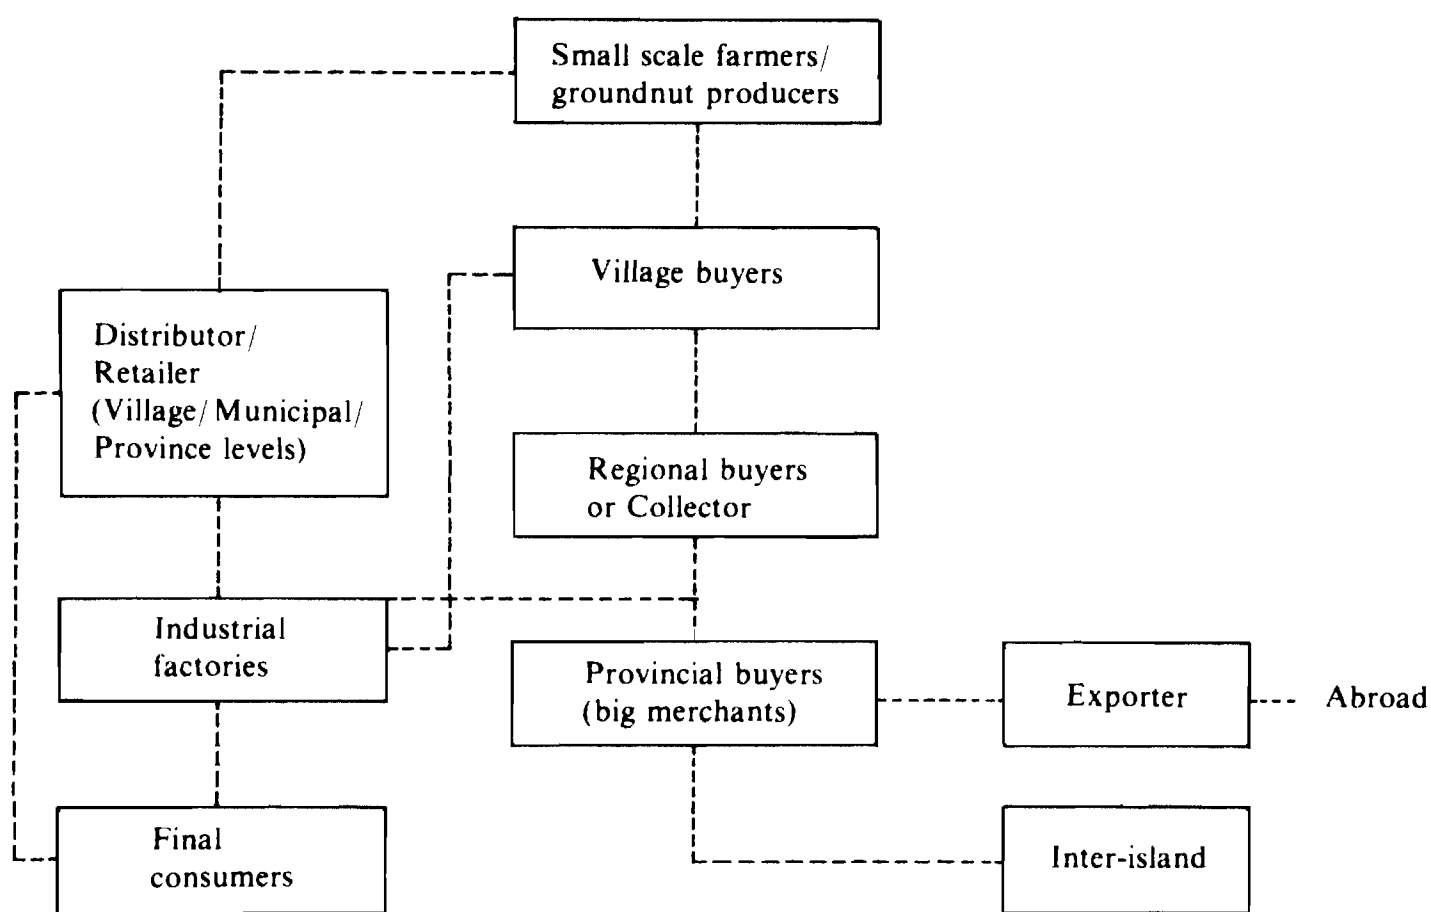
Small scale farmers/ groundnut producers

Village buyers

Distributor/ Retailer (Village/ Municipal/ Province levels)

Regional buyers or Collector

Industrial factories

Provincial buyers (big merchants)

Exporter

Abroad

Final consumers

Inter-island